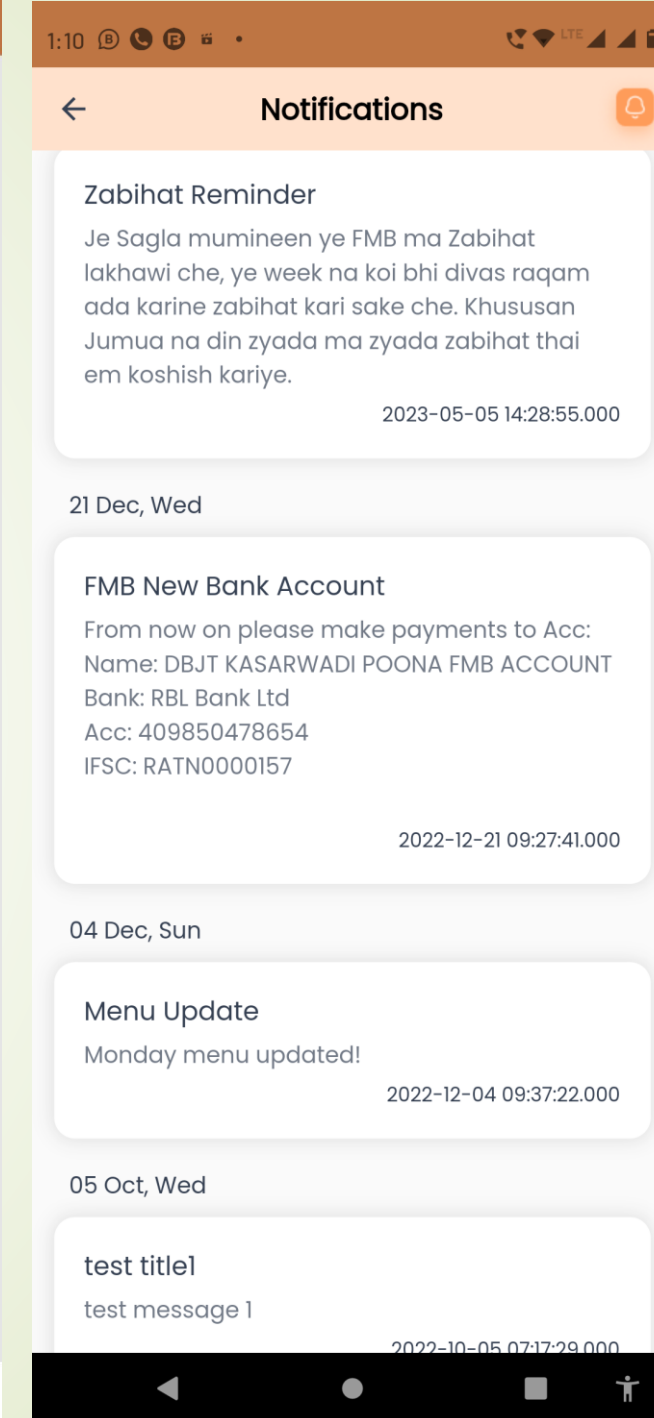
1:10

Notifications

Zabihat Reminder
Je Sagla mumineen ye FMB ma Zabihat lakhawi che, ye week na koi bhi divas raqam ada karine zabihat kari sake che. Khususan Jumua na din zyada ma zyada zabihat thai em koshish kariye.
2023-05-05 14:28:55.000

21 Dec, Wed

FMB New Bank Account
From now on please make payments to Acc:
Name: DBJT KASARWADI POONA FMB ACCOUNT
Bank: RBL Bank Ltd
Acc: 409850478654
IFSC: RATN0000157
2022-12-21 09:27:41.000

04 Dec, Sun

Menu Update
Monday menu updated!
2022-12-04 09:37:22.000

05 Oct, Wed

test title1
test message 1
2022-10-05 07:17:29.000